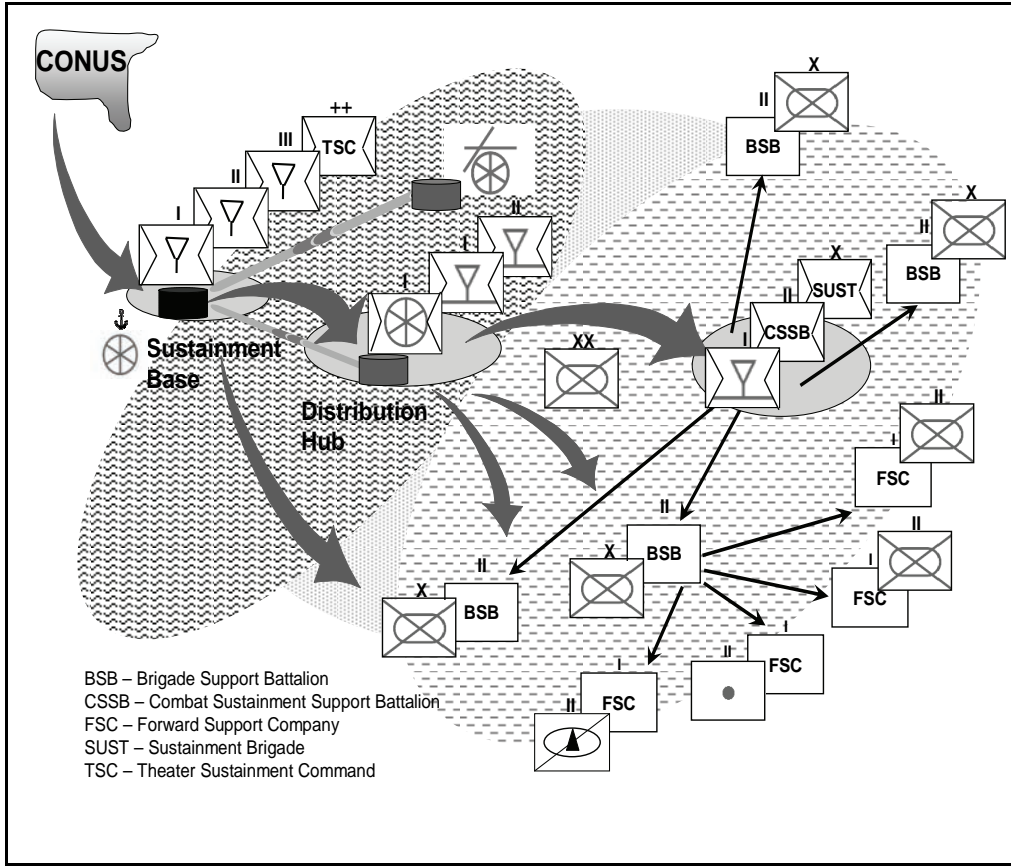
CONUS

++
TSC

III

II

I

II

I

I

Sustainment Base

Distribution Hub

XX

X
SUST

II
CSSB

I

X
II
BSB

X
II
BSB

II
I
FSC

II
X
BSB

II
I
FSC

X
II
BSB

I
II
FSC

I
II
FSC

BSB – Brigade Support Battalion
CSSB – Combat Sustainment Support Battalion
FSC – Forward Support Company
SUST – Sustainment Brigade
TSC – Theater Sustainment Command